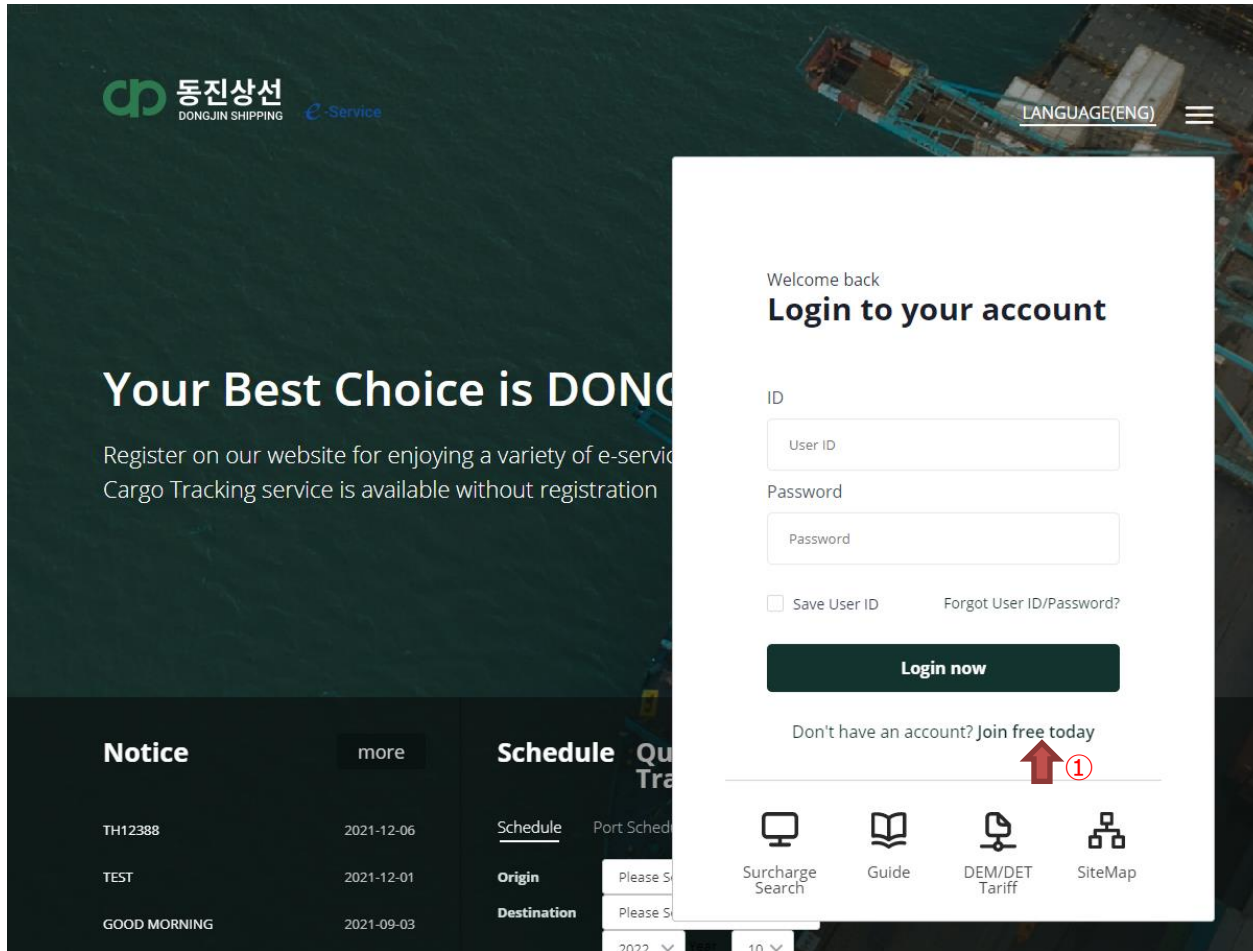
동진상선
DONGJIN SHIPPING
e-Service

LANGUAGE(ENG)

Your Best Choice is DONG

Register on our website for enjoying a variety of e-servic
Cargo Tracking service is available without registration

Welcome back
Login to your account

ID
User ID
Password
Password

Save User ID
Forgot User ID/Password?

Login now

Don't have an account? Join free today
①

Surcharge Search
Guide
DEM/DET Tariff
SiteMap

Notice
more

| | |
|---|---|
| TH12388 | 2021-12-06 |
| TEST | 2021-12-01 |
| GOOD MORNING | 2021-09-03 |

Schedule Qu Tra

Schedule Port Schedu

Origin Please Se
Destination Please Se
2022 10